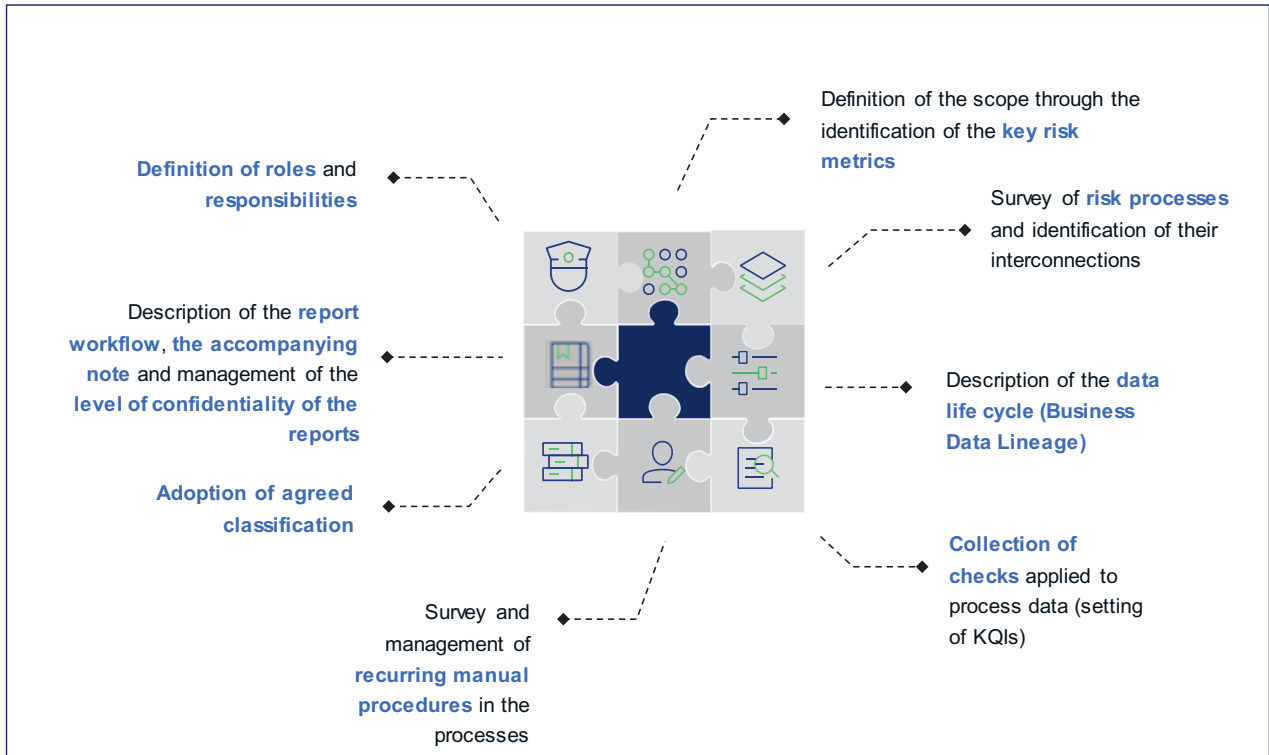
Definition of the scope through the identification of the key risk metrics

Definition of roles and responsibilities

Survey of risk processes and identification of their interconnections

Description of the report workflow, the accompanying note and management of the level of confidentiality of the reports

Description of the data life cycle (Business Data Lineage)

Adoption of agreed classification

Collection of checks applied to process data (setting of KQIs)

Survey and management of recurring manual procedures in the processes